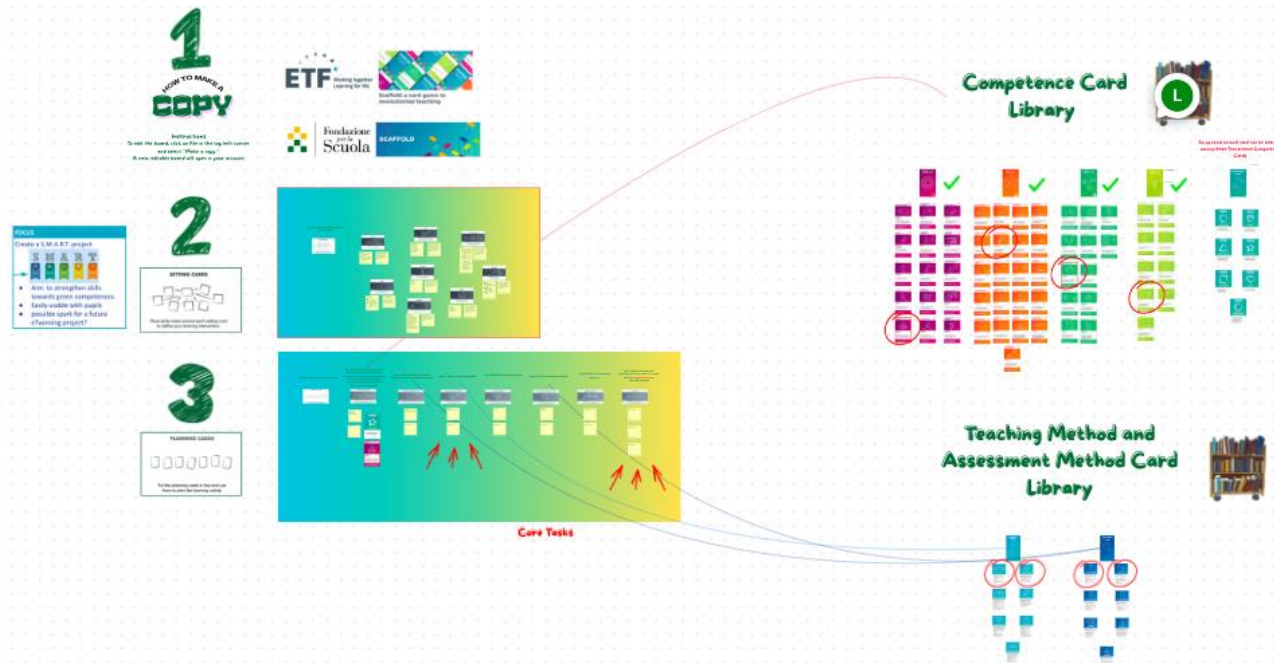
1
HOW TO MAKE A
COPY

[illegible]

ETF Working together Learning for life

Scaffold a card game to revolutionise teaching

Fondazione per la Scuola

SCAFFOLD

Competence Card Library

L

FOCUS
Create a S.M.A.R.T. project
S M A R T
Aim: to strengthen skills towards green competences.
Easily usable with pupils
possible spark for a future eTwinning project?

2

SETTING CARDS

3

PLANNING CARDS

Core Tasks

Teaching Method and Assessment Method Card Library